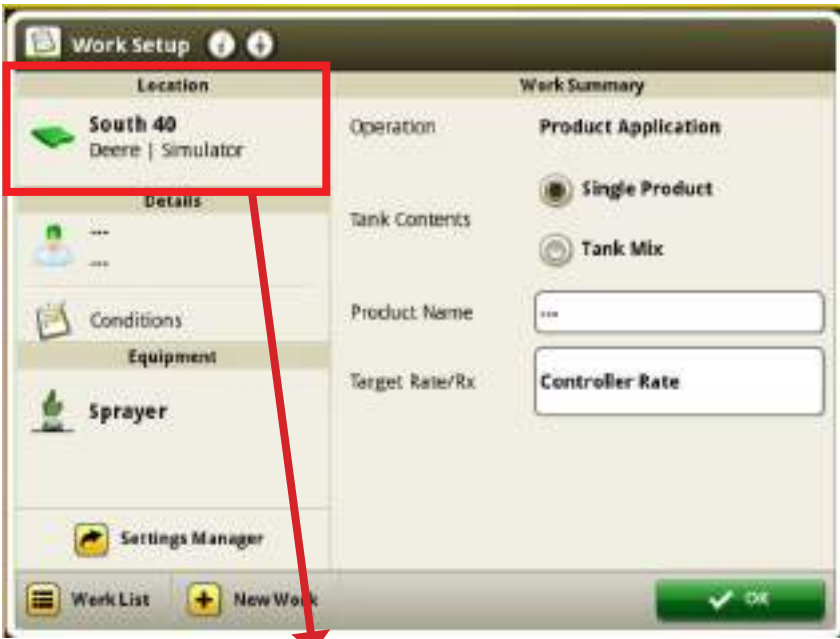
Work Setup

Location

South 40
Deere | Simulator

Details

---
---

Conditions

Equipment

Sprayer

Settings Manager

Work Summary

Operation
Product Application

Single Product

Tank Contents

Tank Mix

Product Name
---

Target Rate/Rx
Controller Rate

Work List

New Work

OK